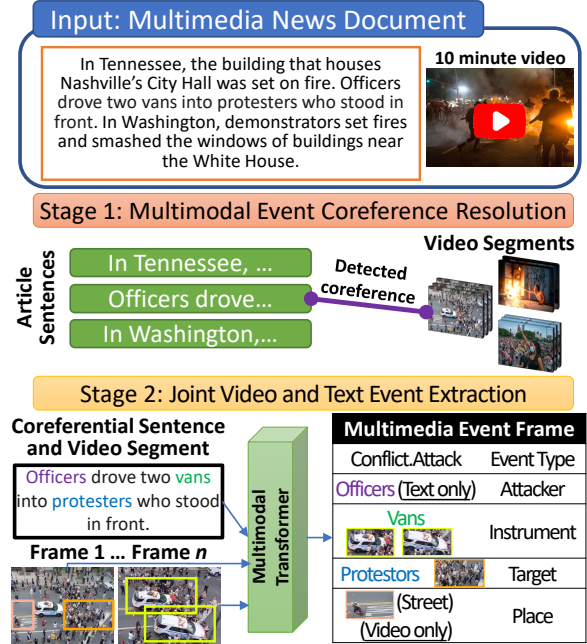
Input: Multimedia News Document

In Tennessee, the building that houses Nashville's City Hall was set on fire. Officers drove two vans into protesters who stood in front. In Washington, demonstrators set fires and smashed the windows of buildings near the White House.

10 minute video

Stage 1: Multimodal Event Coreference Resolution

Article Sentences

In Tennessee, …

Officers drove…

In Washington,…

Detected coreference

Video Segments

Stage 2: Joint Video and Text Event Extraction

Coreferential Sentence and Video Segment

Officers drove two vans into protesters who stood in front.

Frame 1 … Frame *n*

Multimodal Transformer

| Multimedia Event Frame | |
|---|---|
| Conflict.Attack | Event Type |
| Officers (Text only) | Attacker |
| Vans | Instrument |
| Protestors | Target |
| (Street) (Video only) | Place |